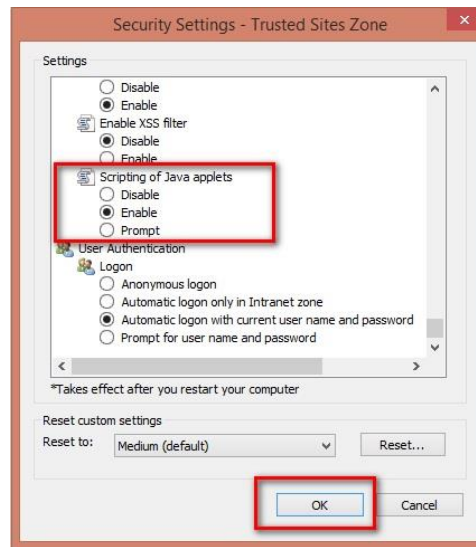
Security Settings - Trusted Sites Zone

Settings

Disable
Enable
Enable XSS filter
Disable
Enable
Scripting of Java applets
Disable
Enable
Prompt
User Authentication
Logon
Anonymous logon
Automatic logon only in Intranet zone
Automatic logon with current user name and password
Prompt for user name and password

*Takes effect after you restart your computer

Reset custom settings
Reset to: Medium (default)
Reset...

OK
Cancel